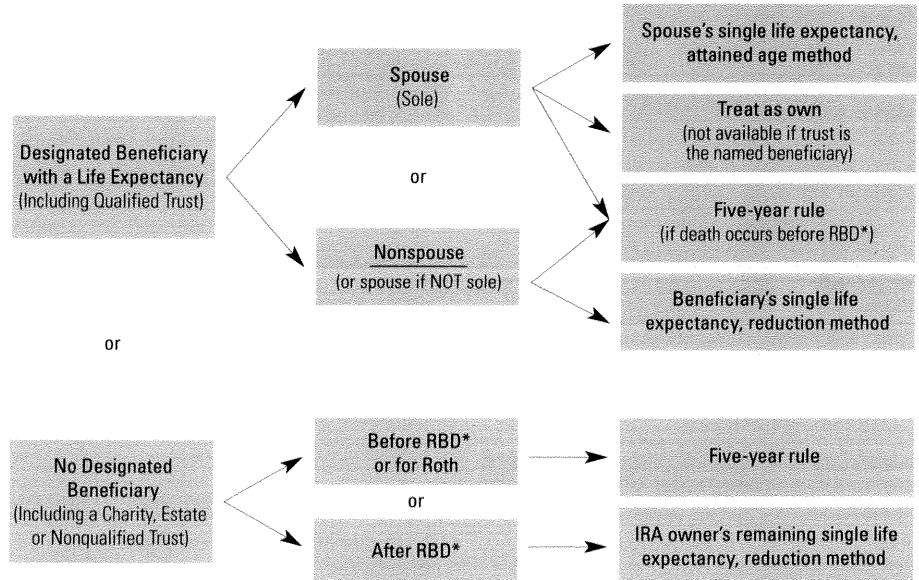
Designated Beneficiary with a Life Expectancy (Including Qualified Trust)

Spouse (Sole)

or

Nonspouse (or spouse if NOT sole)

Spouse's single life expectancy, attained age method

Treat as own (not available if trust is the named beneficiary)

Five-year rule (if death occurs before RBD*)

Beneficiary's single life expectancy, reduction method

or

No Designated Beneficiary (Including a Charity, Estate or Nonqualified Trust)

Before RBD* or for Roth

or

After RBD*

Five-year rule

IRA owner's remaining single life expectancy, reduction method